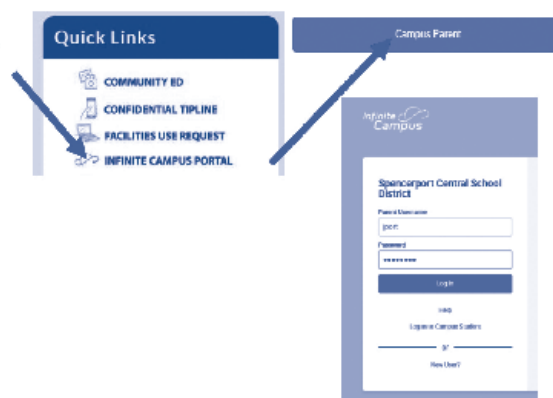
Quick Links

COMMUNITY ED

CONFIDENTIAL TIPLINE

FACILITIES USE REQUEST

INFINITE CAMPUS PORTAL

Campus Parent

Infinite Campus

Spencerport Central School District

Parent Username

jpott

Password

••••••••

Log In

Help

Login to Campus Student

or

New User?